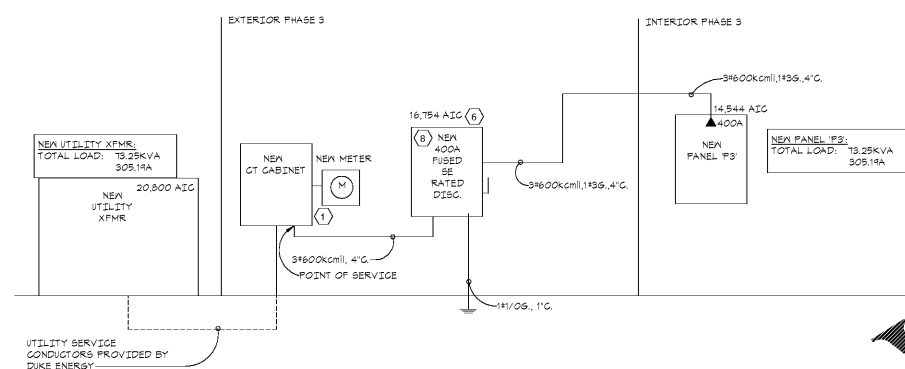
EXTERIOR PHASE 3

INTERIOR PHASE 3

3#600kcmil,1#3G.,4"C.

14,544 AIC

400A

NEW PANEL 'P3'

NEW PANEL 'P3':
TOTAL LOAD: 73.25KVA
305.19A

16,754 AIC 6

8 NEW 400A FUSED SE RATED DISC.

3#600kcmil,1#3G.,4"C.

NEW UTILITY XFMR:
TOTAL LOAD: 73.25KVA
305.19A

NEW UTILITY XFMR

20,800 AIC

NEW CT CABINET

NEW METER

M

1

3#600kcmil, 4"C.

POINT OF SERVICE

1#1/0G., 1"C.

UTILITY SERVICE CONDUCTORS PROVIDED BY DUKE ENERGY